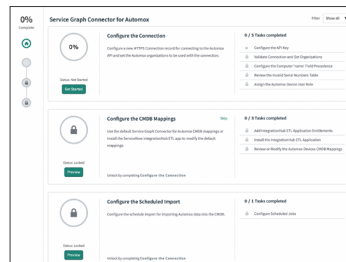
0%
Complete

Service Graph Connector for Automox

Filter Show all

0%

Configure the Connection

Create a new HTTPS Connection record for connecting to the Automox API and set the Automox organizations to be used with the connection.

Status: Not Started

Get Started

0 / 5 Tasks completed

Configure the API Key

Validate Connection and Get Organizations

Configure the Computer 'name' Field Precedence

Review the Install Serial Numbers Tasks

Assign the Automox Device User Role

Configure the CMDB Mappings

Use the default Service Graph Connector for Automox CMDB mappings or install the ServiceNow IntegrationHub ETL app to modify the default mappings.

Status: Locked

Preview

Unlock by completing Configure the Connection

0 / 3 Tasks completed

Add IntegrationHub ETL Application Entitlements

Install the IntegrationHub ETL Application

Review or Modify the Automox Devices CMDB Mappings

Configure the Scheduled Import

Configure the schedule import for importing Automox data into the CMDB.

Status: Locked

Preview

Unlock by completing Configure the Connection

0 / 1 Tasks completed

Configure Scheduled Jobs